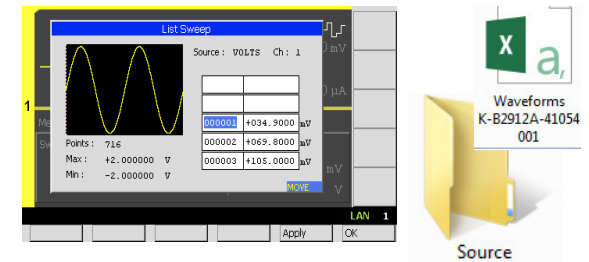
List Sweep

Source : VOLTS Ch : 1

| | |
|---|---|
| | |
| | |
| 000001 | +034.9000 mV |
| 000002 | +069.8000 mV |
| 000003 | +105.0000 mV |

Points : 716
Max : +2.000000 V
Min : -2.000000 V

MOVE

0 mV
0 μA
1
mV
V

LAN 1

Apply
OK

X a,
Waveforms K-B2912A-41054 001

Source